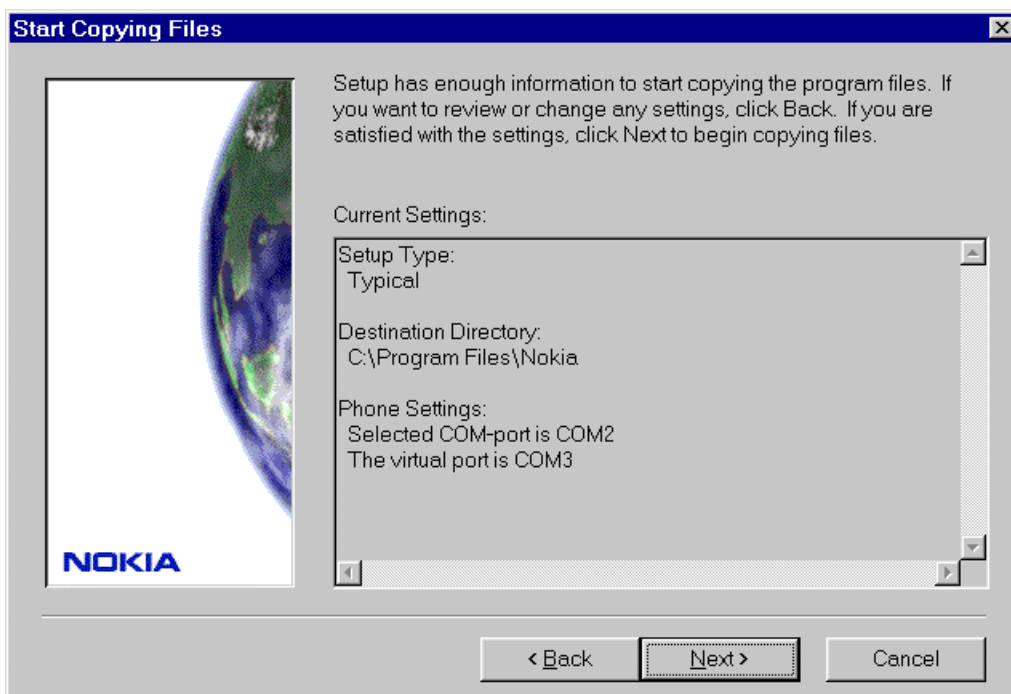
Start Copying Files

NOKIA

Setup has enough information to start copying the program files. If you want to review or change any settings, click Back. If you are satisfied with the settings, click Next to begin copying files.

Current Settings:

Setup Type:
Typical

Destination Directory:
C:\Program Files\Nokia

Phone Settings:
Selected COM-port is COM2
The virtual port is COM3

< Back

Next >

Cancel